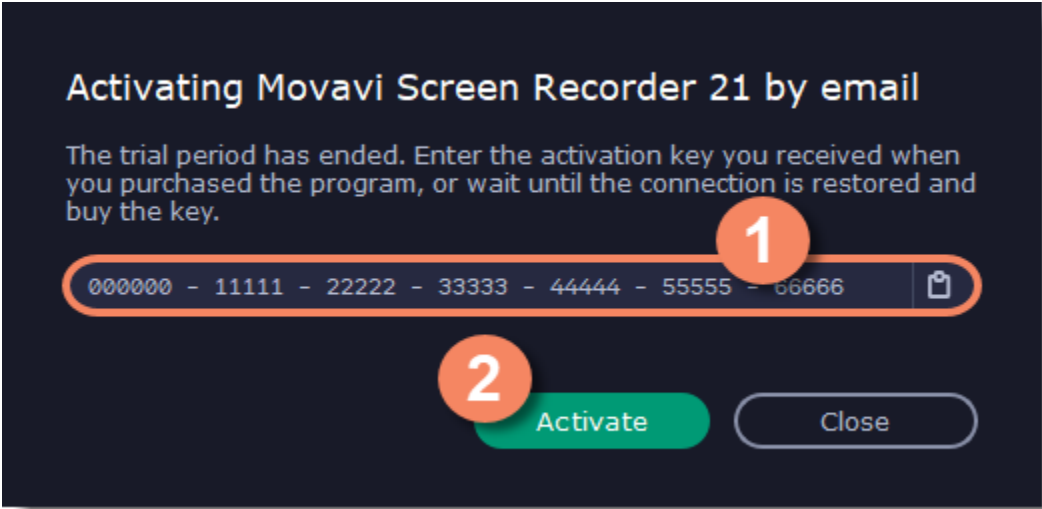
Activating Movavi Screen Recorder 21 by email

The trial period has ended. Enter the activation key you received when you purchased the program, or wait until the connection is restored and buy the key.

1

000000 - 11111 - 22222 - 33333 - 44444 - 55555 - 66666

2

Activate

Close